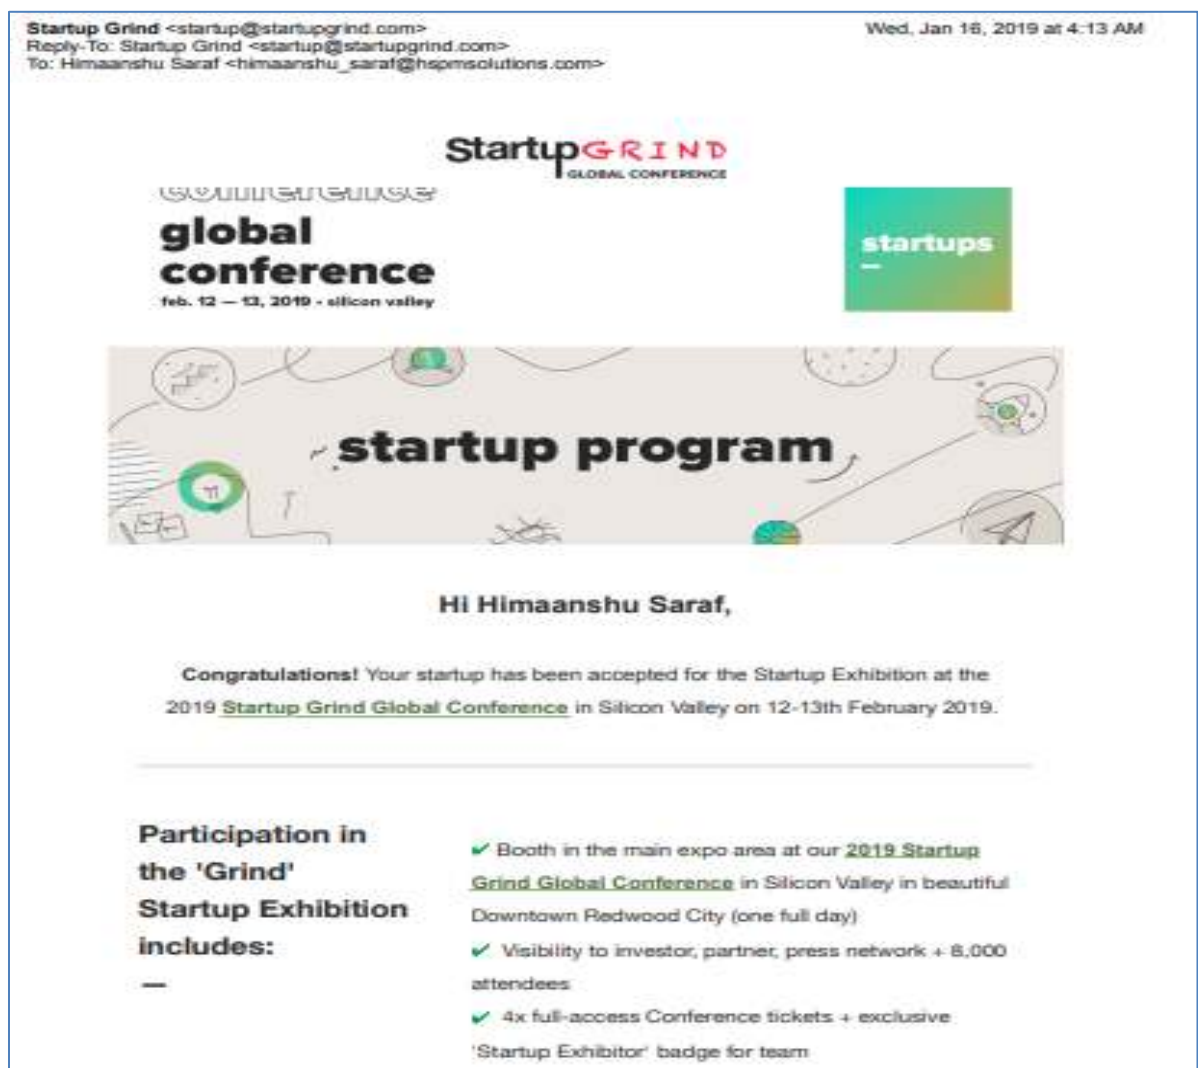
Startup Grind <startup@startupgrind.com>
Reply-To: Startup Grind <startup@startupgrind.com>
To: Himaanshu Saraf <himaanshu_saraf@hspmsolutions.com>

Wed, Jan 16, 2019 at 4:13 AM

StartupGRIND
GLOBAL CONFERENCE

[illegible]
global
conference
feb. 12 — 13, 2019 - silicon valley

startups
—

startup program

Hi Himaanshu Saraf,

Congratulations! Your startup has been accepted for the Startup Exhibition at the 2019 Startup Grind Global Conference in Silicon Valley on 12-13th February 2019.

Participation in the 'Grind' Startup Exhibition includes:
—

✔ Booth in the main expo area at our 2019 Startup Grind Global Conference in Silicon Valley in beautiful Downtown Redwood City (one full day)
✔ Visibility to investor, partner, press network + 8,000 attendees
✔ 4x full-access Conference tickets + exclusive 'Startup Exhibitor' badge for team